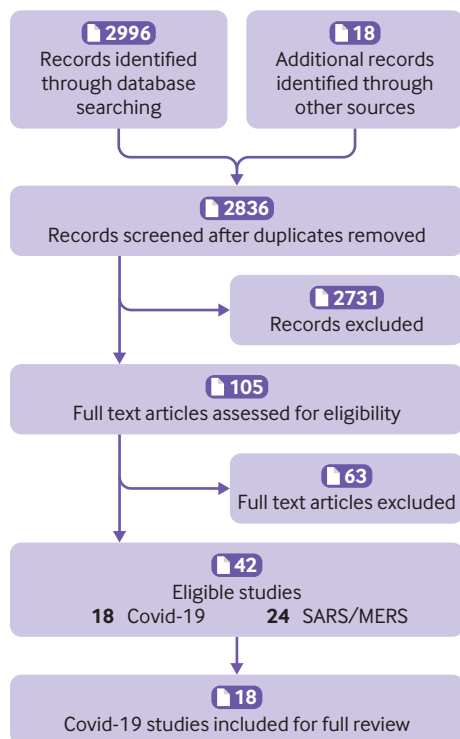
2996
Records identified through database searching

18
Additional records identified through other sources

2836
Records screened after duplicates removed

2731
Records excluded

105
Full text articles assessed for eligibility

63
Full text articles excluded

42
Eligible studies
**18** Covid-19 **24** SARS/MERS

18
Covid-19 studies included for full review